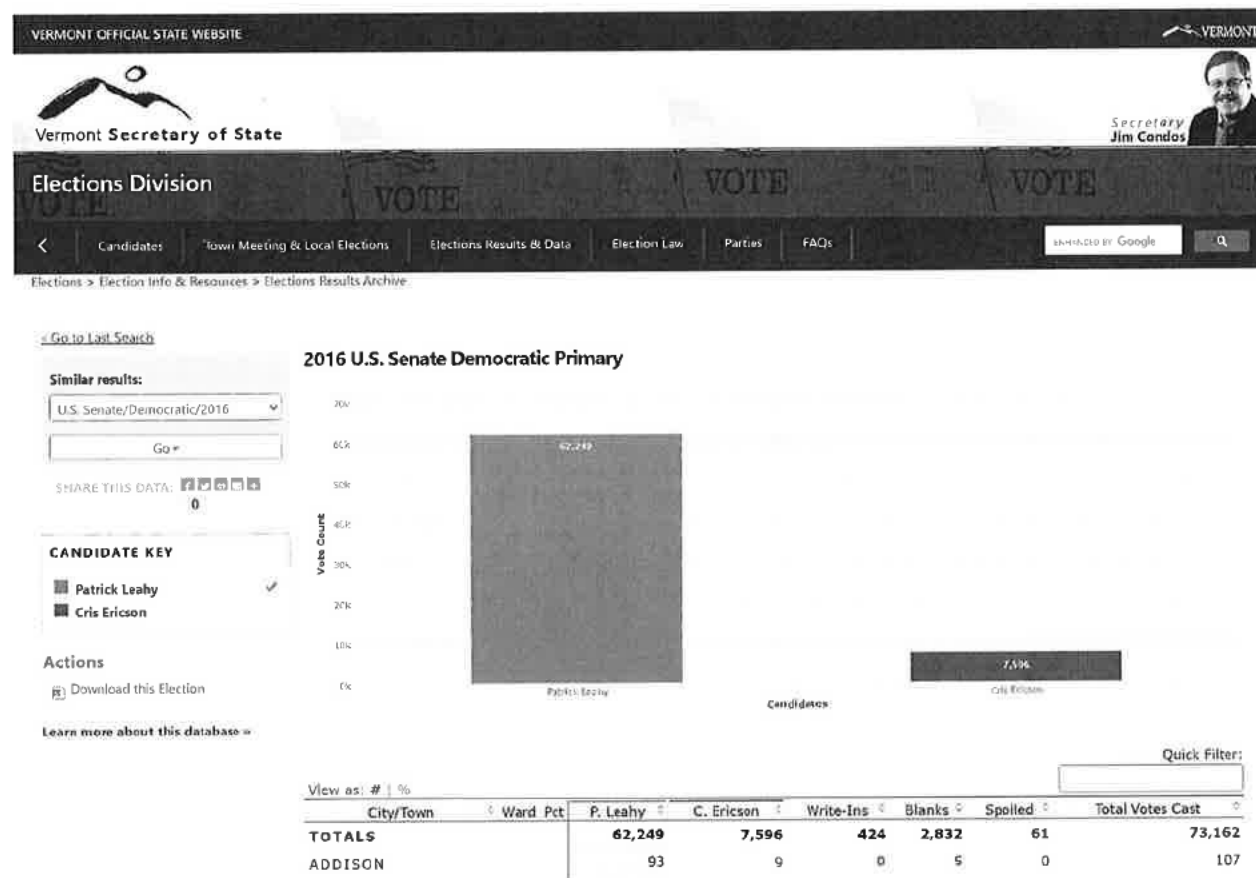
VERMONT OFFICIAL STATE WEBSITE

VERMONT

Vermont Secretary of State

Secretary
Jim Condos

Elections Division

VOTE VOTE VOTE VOTE

Candidates | Town Meeting & Local Elections | Elections Results & Data | Election Law | Parties | FAQs

ENHANCED BY Google

Elections > Election Info & Resources > Elections Results Archive

‹ Go to Last Search

Similar results:

U.S. Senate/Democratic/2016

Go ▾

SHARE THIS DATA:
0

CANDIDATE KEY

Patrick Leahy
Cris Ericson

Actions

Download this Election

Learn more about this database »

2016 U.S. Senate Democratic Primary

70k
60k
50k
40k
30k
20k
10k
0k

Vote Count

62,249

7,596

Patrick Leahy

Cris Ericson

Candidates

Quick Filter:

View as: # | %

| City/Town | Ward | Pct | P. Leahy | C. Ericson | Write-Ins | Blanks | Spoiled | Total Votes Cast |
|---|---|---|---|---|---|---|---|---|
| TOTALS | | | 62,249 | 7,596 | 424 | 2,832 | 61 | 73,162 |
| ADDISON | | | 93 | 9 | 0 | 5 | 0 | 107 |